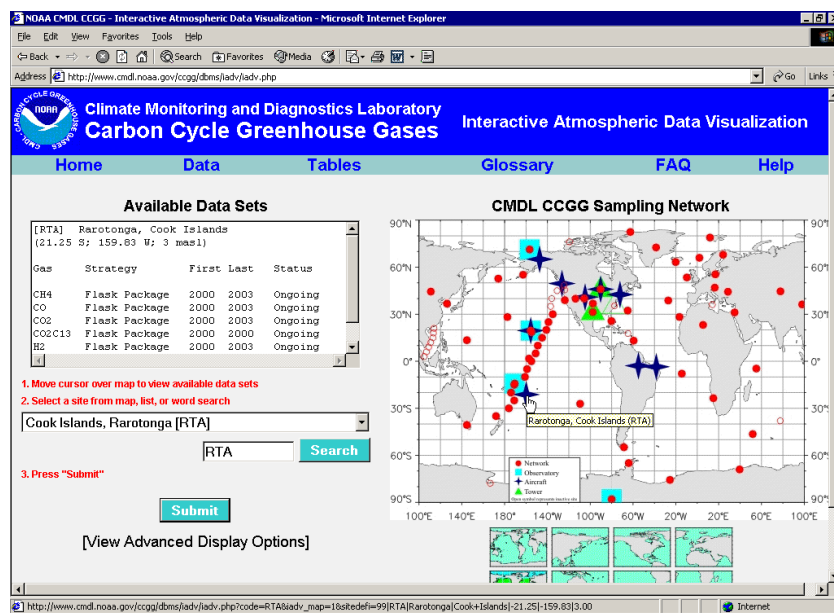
NOAA CMDL CCGG - Interactive Atmospheric Data Visualization - Microsoft Internet Explorer

File Edit View Favorites Tools Help

Back Search Favorites Media

Address http://www.cmdl.noaa.gov/ccgg/dbms/iadv/iadv.php Go Links

NOAA
CARBON CYCLE GREENHOUSE GASES
CMDL

Climate Monitoring and Diagnostics Laboratory
Carbon Cycle Greenhouse Gases

Interactive Atmospheric Data Visualization

Home Data Tables Glossary FAQ Help

Available Data Sets

[RTA] Rarotonga, Cook Islands
(21.25 S; 159.83 W; 3 masl)

| Gas | Strategy | First | Last | Status |
|---|---|---|---|---|
| CH4 | Flask Package | 2000 | 2003 | Ongoing |
| CO | Flask Package | 2000 | 2003 | Ongoing |
| CO2 | Flask Package | 2000 | 2003 | Ongoing |
| CO2C13 | Flask Package | 2000 | 2000 | Ongoing |
| H2 | Flask Package | 2000 | 2003 | Ongoing |

1. Move cursor over map to view available data sets

2. Select a site from map, list, or word search

Cook Islands, Rarotonga [RTA]

RTA Search

3. Press "Submit"

Submit

[View Advanced Display Options]

CMDL CCGG Sampling Network

90°N 60°N 30°N 0° 30°S 60°S 90°S

90°N 60°N 30°N 0° 30°S 60°S 90°S

Rarotonga, Cook Islands (RTA)

Network
Observatory
Aircraft
Tower
Open symbol represents inactive site

100°E 140°E 180° 140°W 100°W 60°W 20°W 20°E 60°E 100°E

http://www.cmdl.noaa.gov/ccgg/dbms/iadv/iadv.php?code=RTA&iadv_map=1&sitedefi=99|RTA|Rarotonga|Cook+Islands|-21.25|-159.83|3.00

Internet